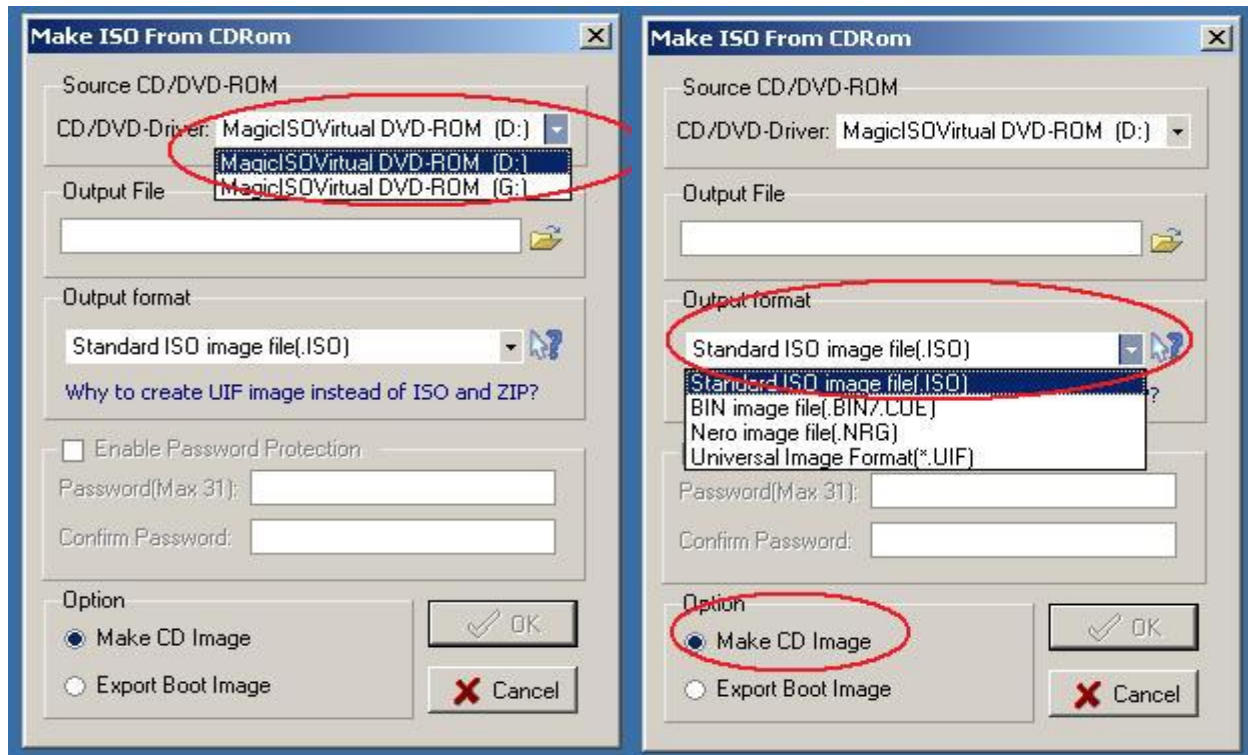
Make ISO From CDRom

Source CD/DVD-ROM

CD/DVD-Driver: MagicISOVirtual DVD-ROM (D:)

MagicISOVirtual DVD-ROM (D:)

MagicISOVirtual DVD-ROM (G:)

Output File

Output format

Standard ISO image file(.ISO)

Why to create UIF image instead of ISO and ZIP?

Enable Password Protection

Password(Max 31):

Confirm Password:

Option

Make CD Image

Export Boot Image

OK

Cancel

Make ISO From CDRom

Source CD/DVD-ROM

CD/DVD-Driver: MagicISOVirtual DVD-ROM (D:)

Output File

Output format

Standard ISO image file(.ISO)

Standard ISO image file(.ISO)

BIN image file(.BIN/.CUE)

Nero image file(.NRG)

Universal Image Format(*.UIF)

?

Password(Max 31):

Confirm Password:

Option

Make CD Image

Export Boot Image

OK

Cancel